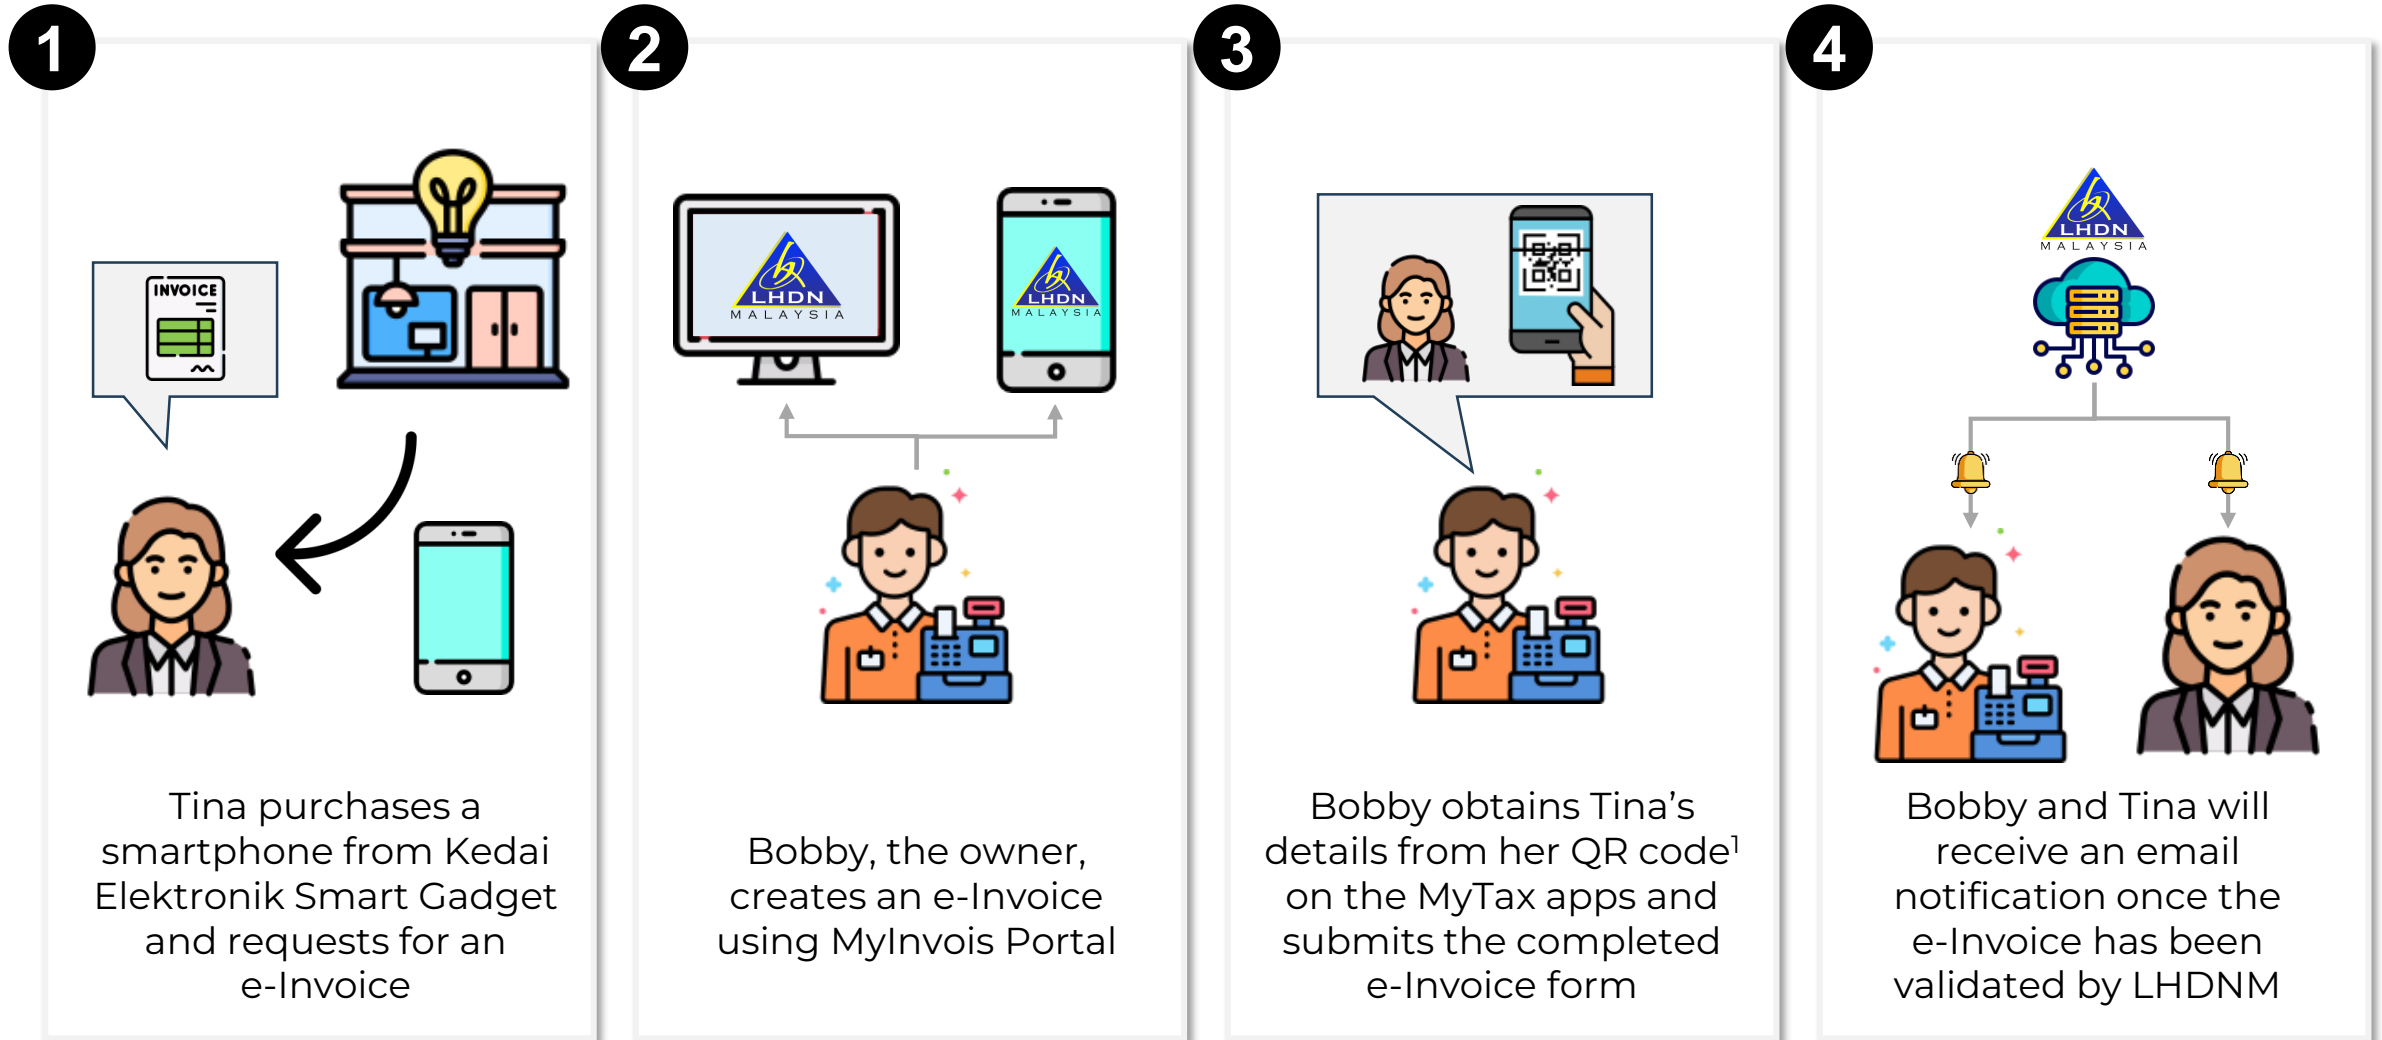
1

INVOICE

Tina purchases a smartphone from Kedai Elektronik Smart Gadget and requests for an e-Invoice

2

LHDN MALAYSIA

LHDN MALAYSIA

Bobby, the owner, creates an e-Invoice using MyInvois Portal

3

Bobby obtains Tina's details from her QR code$^1$ on the MyTax apps and submits the completed e-Invoice form

4

LHDN MALAYSIA

Bobby and Tina will receive an email notification once the e-Invoice has been validated by LHDNM